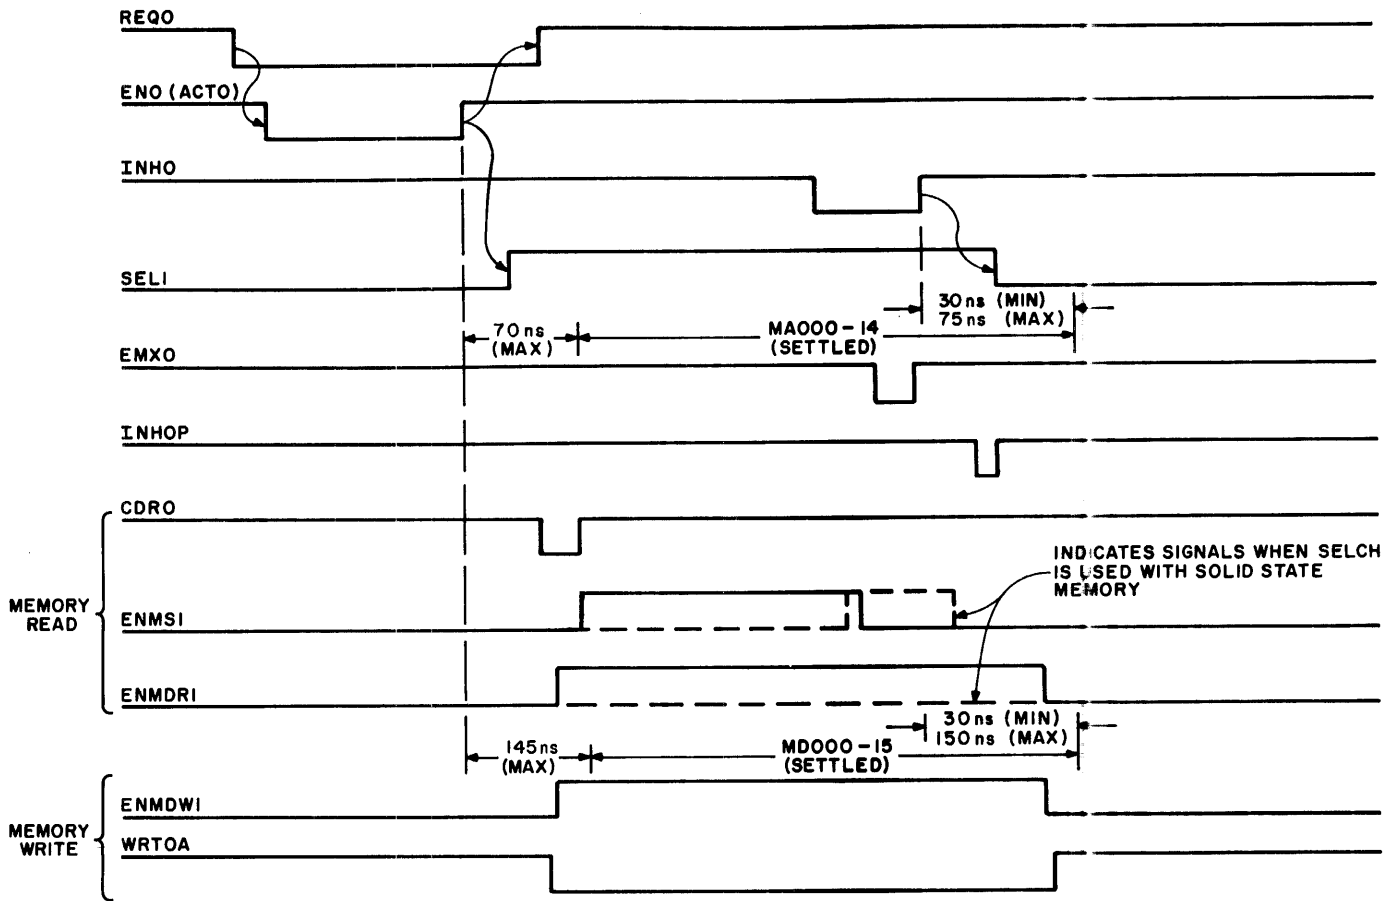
REQO

ENO (ACTO)

INHO

SELI

30 ns (MIN)
75 ns (MAX)

70 ns (MAX)

MA000 - 14 (SETTLED)

EMXO

INHOP

CDRO

INDICATES SIGNALS WHEN SELCH IS USED WITH SOLID STATE MEMORY

MEMORY READ

ENMSI

ENMDRI

30 ns (MIN)
150 ns (MAX)

145 ns (MAX)

MD000 - 15 (SETTLED)

ENMDWI

MEMORY WRITE

WRTOA